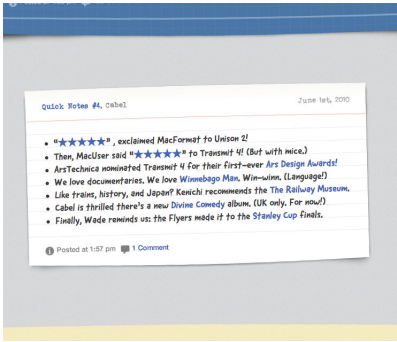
Quick Notes #4, Cabel

June 1st, 2010

- "★★★★★", exclaimed MacFormat to Unison 2!
- Then, MacUser said "★★★★★" to Transmit 4! (But with mice.)
- ArsTechnica nominated Transmit 4 for their first-ever Ars Design Awards!
- We love documentaries. We love Winnebago Man. Win-winn. (Language!)
- Like trains, history, and Japan? Kenichi recommends the The Railway Museum.
- Cabel is thrilled there's a new Divine Comedy album. (UK only. For now!)
- Finally, Wade reminds us: the Flyers made it to the Stanley Cup finals.

Posted at 1:57 pm 1 Comment